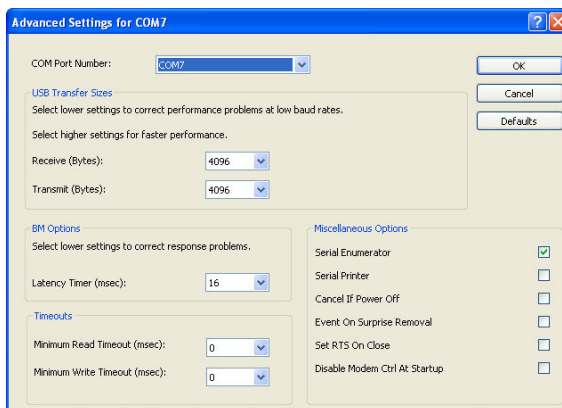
Advanced Settings for COM7

?

COM Port Number: COM7

OK

Cancel

Defaults

USB Transfer Sizes

Select lower settings to correct performance problems at low baud rates.

Select higher settings for faster performance.

Receive (Bytes): 4096

Transmit (Bytes): 4096

BM Options

Select lower settings to correct response problems.

Latency Timer (msec): 16

Timeouts

Minimum Read Timeout (msec): 0

Minimum Write Timeout (msec): 0

Miscellaneous Options

Serial Enumerator

Serial Printer

Cancel If Power Off

Event On Surprise Removal

Set RTS On Close

Disable Modem Ctrl At Startup